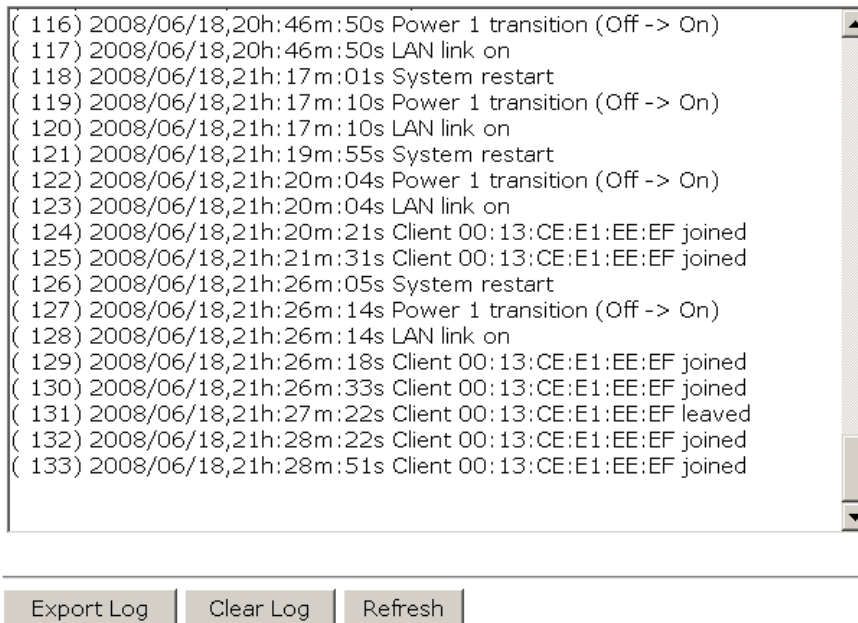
( 116) 2008/06/18,20h:46m:50s Power 1 transition (Off -> On)
( 117) 2008/06/18,20h:46m:50s LAN link on
( 118) 2008/06/18,21h:17m:01s System restart
( 119) 2008/06/18,21h:17m:10s Power 1 transition (Off -> On)
( 120) 2008/06/18,21h:17m:10s LAN link on
( 121) 2008/06/18,21h:19m:55s System restart
( 122) 2008/06/18,21h:20m:04s Power 1 transition (Off -> On)
( 123) 2008/06/18,21h:20m:04s LAN link on
( 124) 2008/06/18,21h:20m:21s Client 00:13:CE:E1:EE:EF joined
( 125) 2008/06/18,21h:21m:31s Client 00:13:CE:E1:EE:EF joined
( 126) 2008/06/18,21h:26m:05s System restart
( 127) 2008/06/18,21h:26m:14s Power 1 transition (Off -> On)
( 128) 2008/06/18,21h:26m:14s LAN link on
( 129) 2008/06/18,21h:26m:18s Client 00:13:CE:E1:EE:EF joined
( 130) 2008/06/18,21h:26m:33s Client 00:13:CE:E1:EE:EF joined
( 131) 2008/06/18,21h:27m:22s Client 00:13:CE:E1:EE:EF leaved
( 132) 2008/06/18,21h:28m:22s Client 00:13:CE:E1:EE:EF joined
( 133) 2008/06/18,21h:28m:51s Client 00:13:CE:E1:EE:EF joined

Export Log Clear Log Refresh